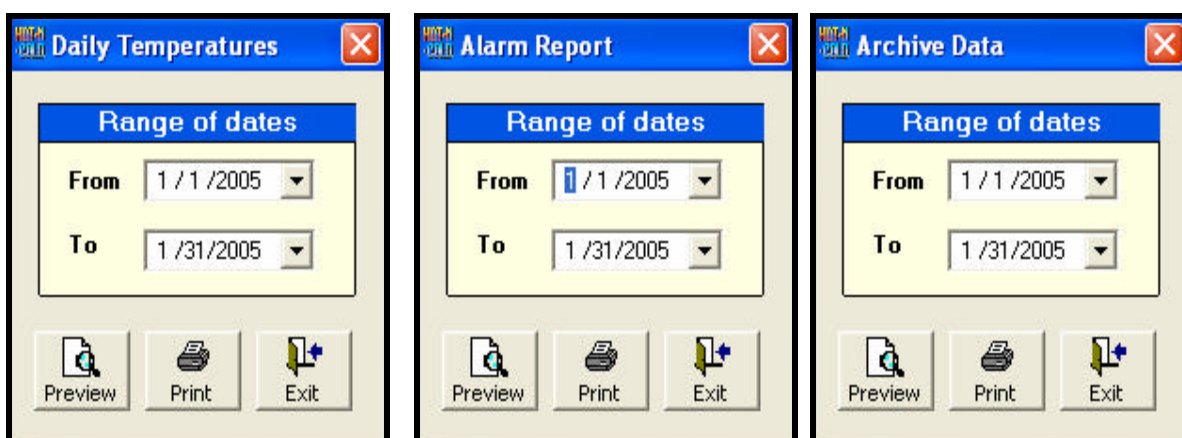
HOT-N-COLD Daily Temperatures

Range of dates

From 1 / 1 /2005

To 1 /31/2005

Preview Print Exit

HOT-N-COLD Alarm Report

Range of dates

From 1 / 1 /2005

To 1 /31/2005

Preview Print Exit

HOT-N-COLD Archive Data

Range of dates

From 1 / 1 /2005

To 1 /31/2005

Preview Print Exit